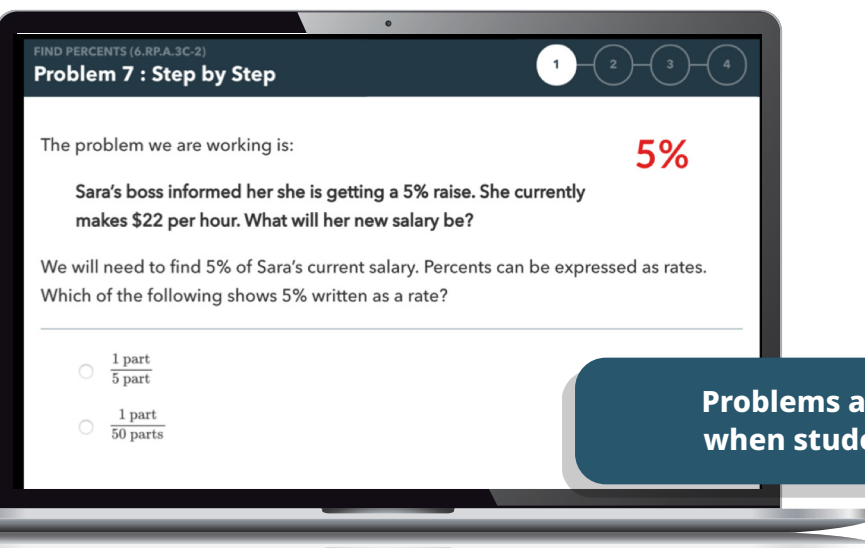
FIND PERCENTS (6.RP.A.3C-2)
Problem 7 : Step by Step

1 2 3 4

The problem we are working is:

5%

Sara's boss informed her she is getting a 5% raise. She currently makes $22 per hour. What will her new salary be?

We will need to find 5% of Sara's current salary. Percents can be expressed as rates. Which of the following shows 5% written as a rate?

$\frac{1 \text{ part}}{5 \text{ part}}$

$\frac{1 \text{ part}}{50 \text{ parts}}$

Problems a
when stud